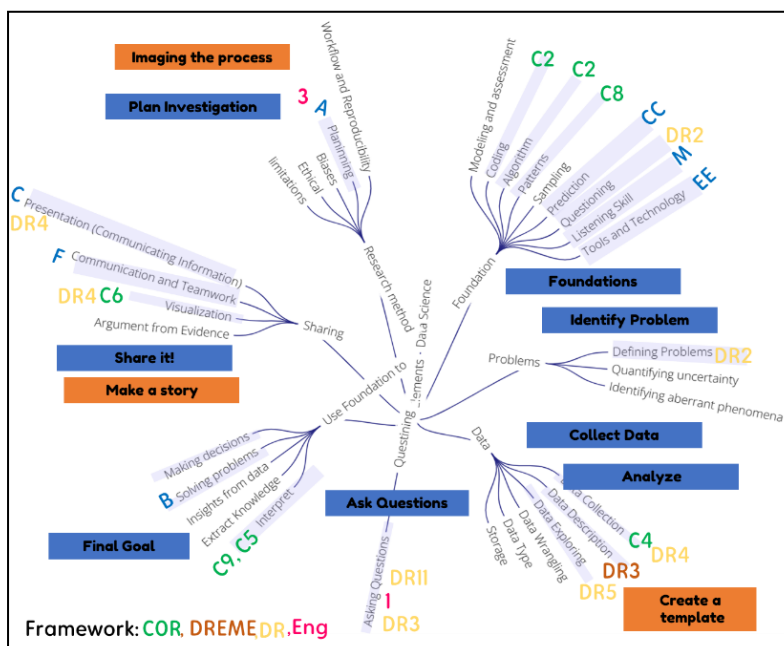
Imaging the process

Plan Investigation

Workflow and Reproducibility
3 A
Planning
Biases
Ethical
limitations
Research method

C2
C2
C8
Modeling and assessment
Coding
Algorithm
Patterns
Sampling
Prediction
Questioning
Listening Skill
Tools and Technology
CC
DR2
M
EE
Foundation

Foundations

Identify Problem

C
DR4
Presentation (Communicating Information)
F
Communication and Teamwork
DR4 C6
Visualization
Argument from Evidence
Sharing

Share it!

Make a story

Use Foundation to
Questioning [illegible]ements - Data Science

Problems
Defining Problems DR2
Quantifying uncertainty
Identifying aberrant phenomena

Collect Data

Analyze

Making decisions
B Solving problems
Insights from data
Extract Knowledge
Interpret

Data
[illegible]a Collection
Data Description
Data Exploring
Data Wrangling
Data Type
Storage

Ask Questions

Final Goal

C9, C5

C4
DR4
DR3
DR5

Create a template

Asking Questions
DR11
1
DR3

Framework: COR, DREME DR, Eng